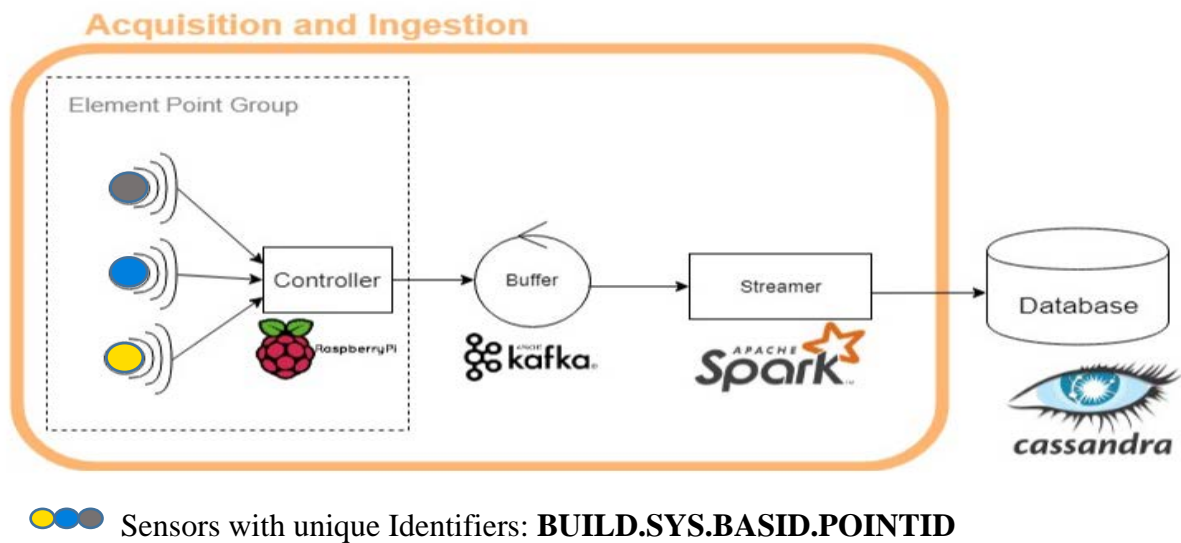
Acquisition and Ingestion

Element Point Group

Controller

RaspberryPi

Buffer

APACHE kafka

Streamer

APACHE Spark

Database

cassandra

Sensors with unique Identifiers: **BUILD.SYS.BASID.POINTID**